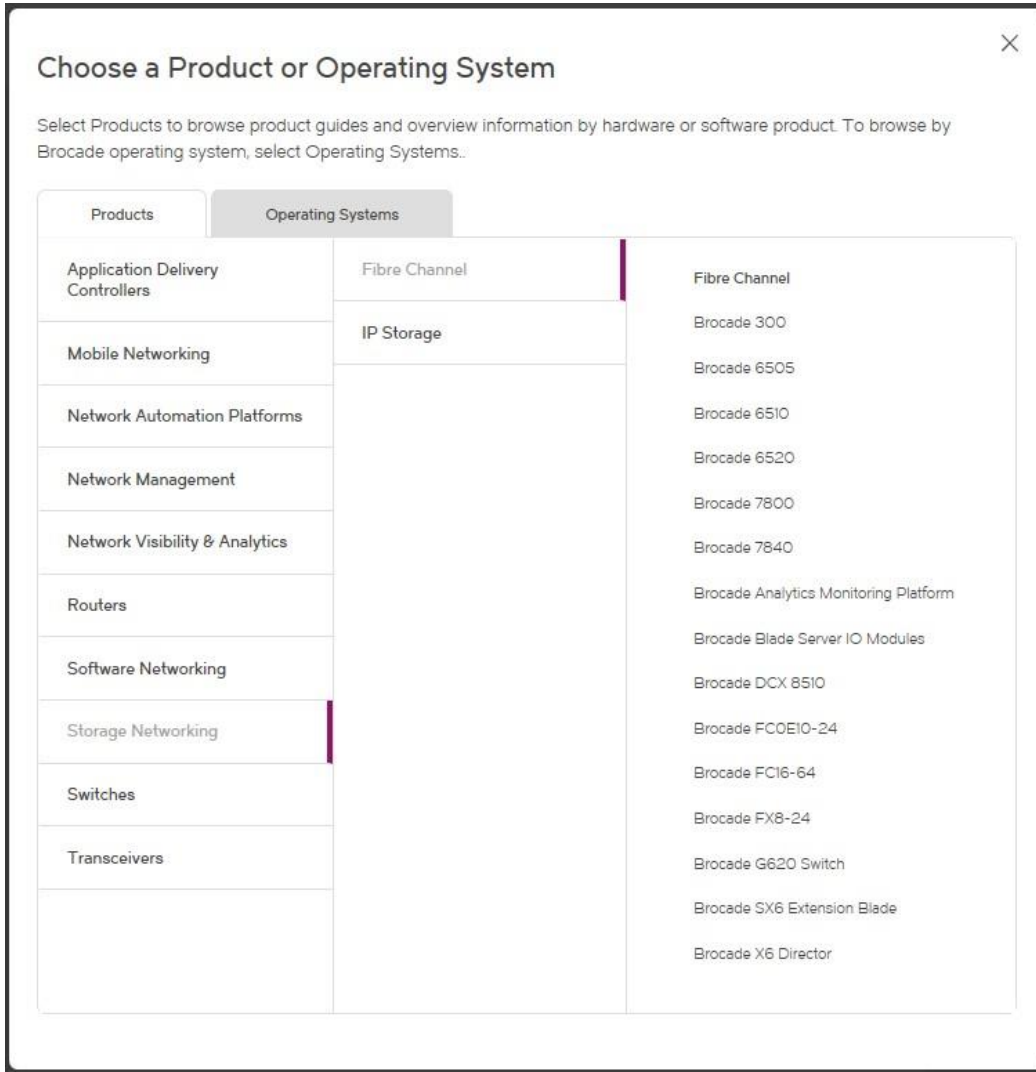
×

Choose a Product or Operating System

Select Products to browse product guides and overview information by hardware or software product. To browse by Brocade operating system, select Operating Systems..

Products

Operating Systems

Application Delivery Controllers

Mobile Networking

Network Automation Platforms

Network Management

Network Visibility & Analytics

Routers

Software Networking

Storage Networking

Switches

Transceivers

Fibre Channel

IP Storage

Fibre Channel

Brocade 300

Brocade 6505

Brocade 6510

Brocade 6520

Brocade 7800

Brocade 7840

Brocade Analytics Monitoring Platform

Brocade Blade Server IO Modules

Brocade DCX 8510

Brocade FCOE10-24

Brocade FC16-64

Brocade FX8-24

Brocade G620 Switch

Brocade SX6 Extension Blade

Brocade X6 Director